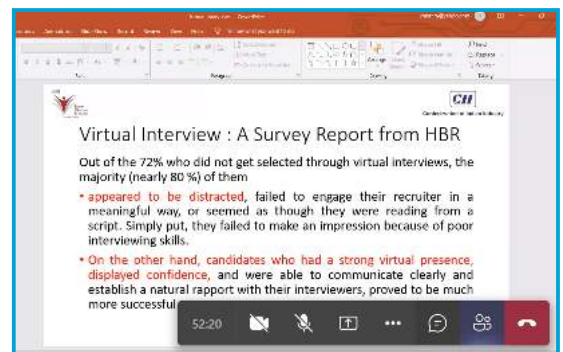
CII

Virtual Interview : A Survey Report from HBR

Out of the 72% who did not get selected through virtual interviews, the majority (nearly 80 %) of them

• appeared to be distracted, failed to engage their recruiter in a meaningful way, or seemed as though they were reading from a script. Simply put, they failed to make an impression because of poor interviewing skills.

• On the other hand, candidates who had a strong virtual presence, displayed confidence, and were able to communicate clearly and establish a natural rapport with their interviewers, proved to be much more successful

52:20